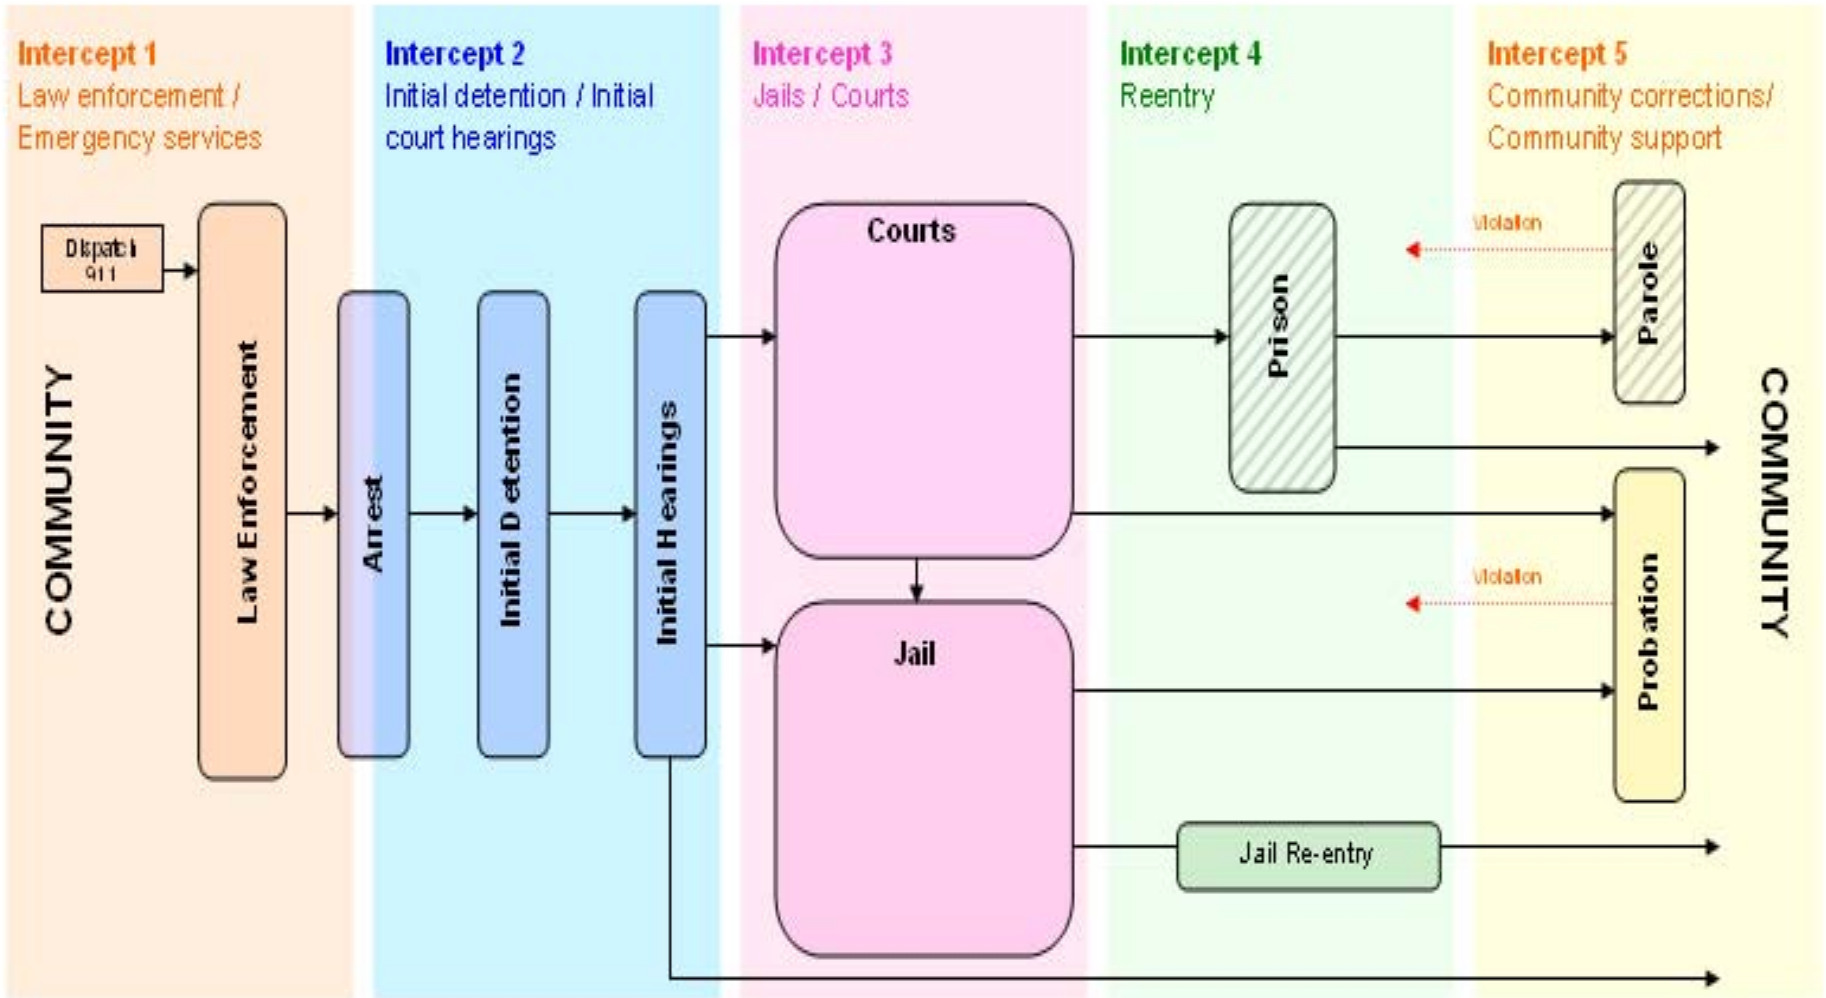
Intercept 1
Law enforcement / Emergency services

Intercept 2
Initial detention / Initial court hearings

Intercept 3
Jails / Courts

Intercept 4
Reentry

Intercept 5
Community corrections/ Community support

Dispatch 911

COMMUNITY

Law Enforcement

Arrest

Initial Detention

Initial Hearings

Courts

Jail

Prison

Violation

Parole

Violation

Probation

Jail Re-entry

COMMUNITY